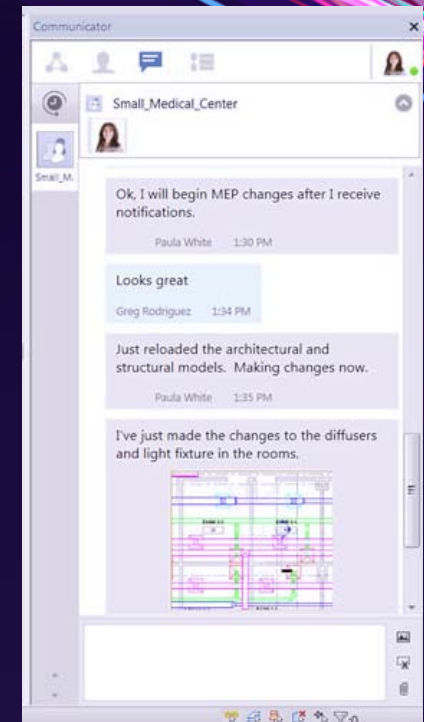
Communicator

Small_Medical_Center

Small_M...

Ok, I will begin MEP changes after I receive notifications.

Paula White 1:30 PM

Looks great

Greg Rodriguez 1:34 PM

Just reloaded the architectural and structural models. Making changes now.

Paula White 1:35 PM

I've just made the changes to the diffusers and light fixture in the rooms.